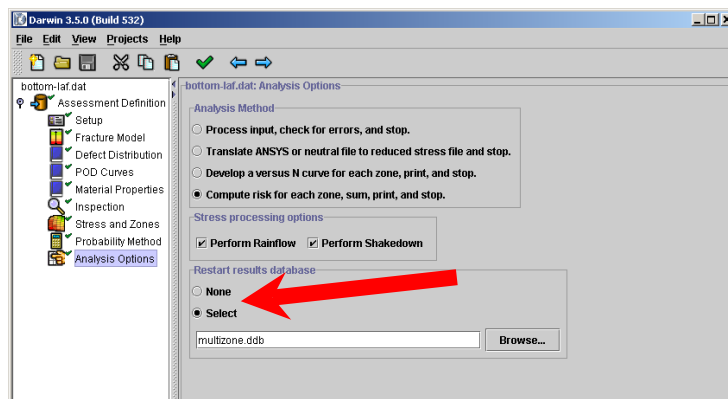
Darwin 3.5.0 (Build 532)

File Edit View Projects Help

bottom-laf.dat
Assessment Definition
Setup
Fracture Model
Defect Distribution
POD Curves
Material Properties
Inspection
Stress and Zones
Probability Method
Analysis Options

bottom-laf.dat: Analysis Options

Analysis Method
Process input, check for errors, and stop.
Translate ANSYS or neutral file to reduced stress file and stop.
Develop a versus N curve for each zone, print, and stop.
Compute risk for each zone, sum, print, and stop.

Stress processing options
Perform Rainflow
Perform Shakedown

Restart results database
None
Select
multizone.ddb
Browse...